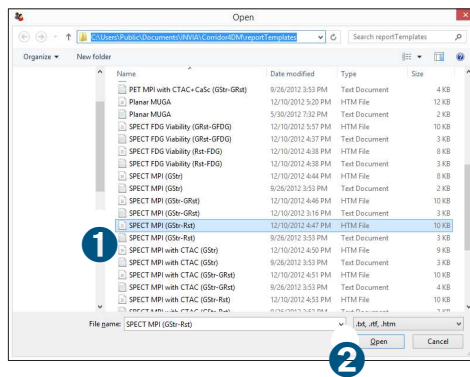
Open

C:\Users\Public\Documents\INVIA\Corridor4DM\reportTemplates

Search reportTemplates

Organize ▾ New folder

| Name | Date modified | Type | Size |
|---|---|---|---|
| PET MPI with CTAC+CaSc (GStr-GRst) | 9/26/2012 3:53 PM | Text Document | 4 KB |
| Planar MUGA | 12/10/2012 5:20 PM | HTM File | 12 KB |
| Planar MUGA | 5/30/2012 7:32 PM | Text Document | 2 KB |
| SPECT FDG Viability (GRst-GFDG) | 12/10/2012 5:57 PM | HTM File | 10 KB |
| SPECT FDG Viability (GRst-GFDG) | 12/10/2012 4:37 PM | Text Document | 3 KB |
| SPECT FDG Viability (Rst-FDG) | 12/10/2012 4:38 PM | HTM File | 8 KB |
| SPECT FDG Viability (Rst-FDG) | 12/10/2012 4:38 PM | Text Document | 3 KB |
| SPECT MPI (GStr) | 12/10/2012 4:44 PM | HTM File | 8 KB |
| SPECT MPI (GStr) | 9/26/2012 3:53 PM | Text Document | 2 KB |
| SPECT MPI (GStr-GRst) | 12/10/2012 4:46 PM | HTM File | 10 KB |
| SPECT MPI (GStr-GRst) | 12/10/2012 3:16 PM | Text Document | 3 KB |
| SPECT MPI (GStr-Rst) | 12/10/2012 4:47 PM | HTM File | 10 KB |
| SPECT MPI (GStr-Rst) | 9/26/2012 3:53 PM | Text Document | 3 KB |
| SPECT MPI with CTAC (GStr) | 12/10/2012 4:50 PM | HTM File | 9 KB |
| SPECT MPI with CTAC (GStr) | 9/26/2012 3:53 PM | Text Document | 3 KB |
| SPECT MPI with CTAC (GStr-GRst) | 12/10/2012 4:51 PM | HTM File | 10 KB |
| SPECT MPI with CTAC (GStr-GRst) | 9/26/2012 3:53 PM | Text Document | 4 KB |
| SPECT MPI with CTAC (GStr-Rst) | 12/10/2012 4:53 PM | HTM File | 10 KB |

1

File name: SPECT MPI (GStr-Rst)

.txt, .rtf, .htm

Open

Cancel

2